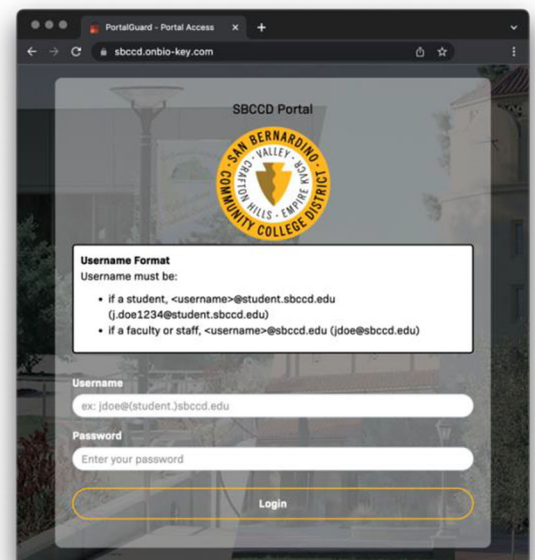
PortalGuard - Portal Access
sbccd.onbio-key.com

SBCCD Portal

SAN BERNARDINO COMMUNITY COLLEGE DISTRICT
VALLEY
CRAFTON HILLS
EMPIRE KVCR

Username Format
Username must be:

- if a student, <username>@student.sbccd.edu (j.doe1234@student.sbccd.edu)
- if a faculty or staff, <username>@sbccd.edu (jdoe@sbccd.edu)

Username
ex: jdoe@(student.)sbccd.edu

Password
Enter your password

Login